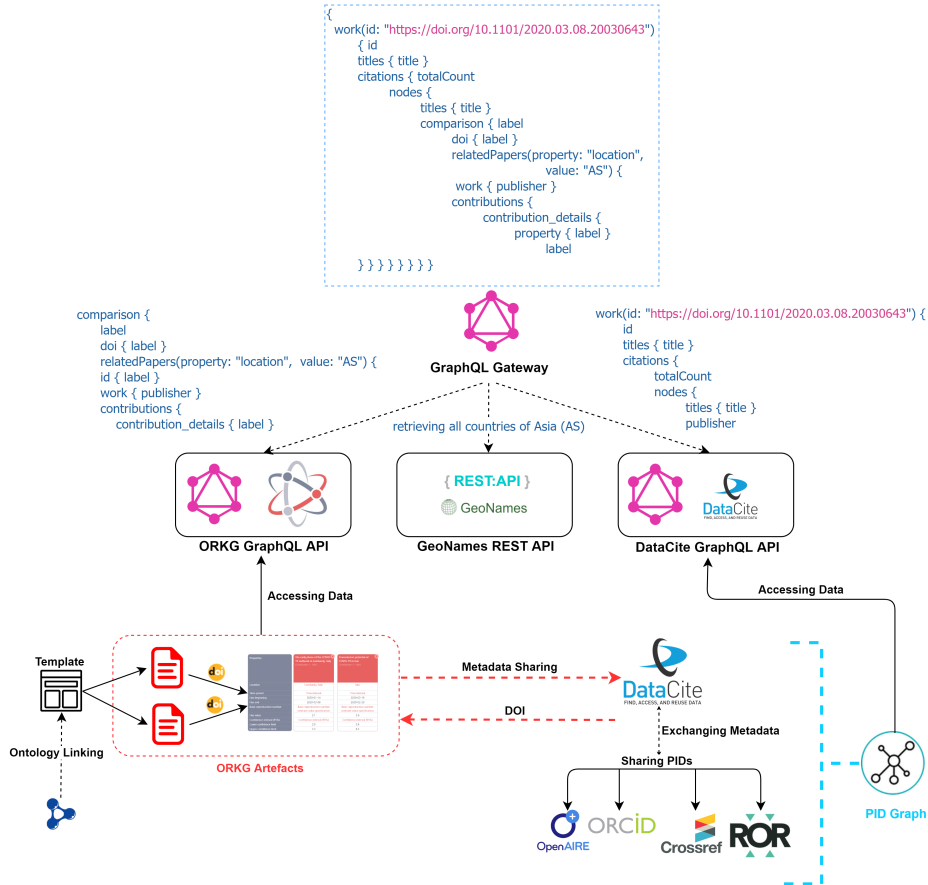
{
work(id: "https://doi.org/10.1101/2020.03.08.20030643")
{ id
titles { title }
citations { totalCount
nodes {
titles { title }
comparison { label
doi { label }
relatedPapers(property: "location", value: "AS") {
work { publisher }
contributions {
contribution_details {
property { label }
label
} } } } } } } }

comparison {
label
doi { label }
relatedPapers(property: "location", value: "AS") {
id { label }
work { publisher }
contributions {
contribution_details { label }

GraphQL Gateway

work(id: "https://doi.org/10.1101/2020.03.08.20030643") {
id
titles { title }
citations {
totalCount
nodes {
titles { title }
publisher

retrieving all countries of Asia (AS)

ORKG GraphQL API

{ REST:API }
GeoNames
GeoNames REST API

DataCite
FIND, ACCESS, AND REUSE DATA
DataCite GraphQL API

Accessing Data

Accessing Data

Template

Ontology Linking

ORKG Artefacts

Metadata Sharing

DOI

DataCite
FIND, ACCESS, AND REUSE DATA

Exchanging Metadata

Sharing PIDs

OpenAIRE
ORCID
Crossref
ROR

PID Graph